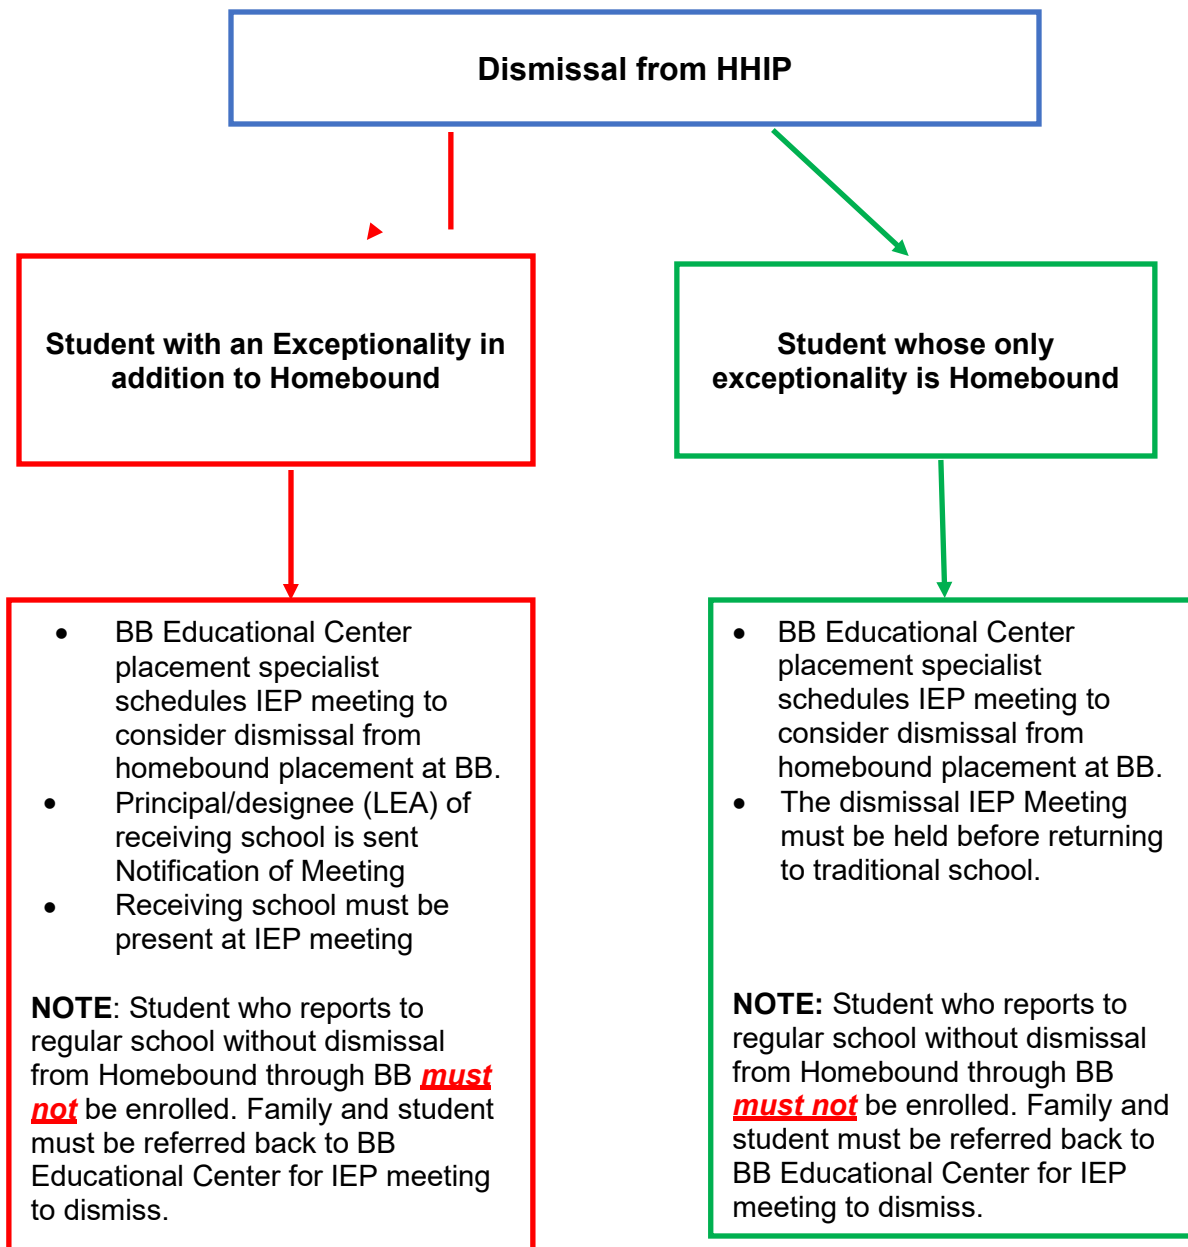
Dismissal from HHIP

Student with an Exceptionality in addition to Homebound

Student whose only exceptionality is Homebound

- BB Educational Center placement specialist schedules IEP meeting to consider dismissal from homebound placement at BB.
- Principal/designee (LEA) of receiving school is sent Notification of Meeting
- Receiving school must be present at IEP meeting

NOTE: Student who reports to regular school without dismissal from Homebound through BB must not be enrolled. Family and student must be referred back to BB Educational Center for IEP meeting to dismiss.

- BB Educational Center placement specialist schedules IEP meeting to consider dismissal from homebound placement at BB.
- The dismissal IEP Meeting must be held before returning to traditional school.

NOTE: Student who reports to regular school without dismissal from Homebound through BB must not be enrolled. Family and student must be referred back to BB Educational Center for IEP meeting to dismiss.